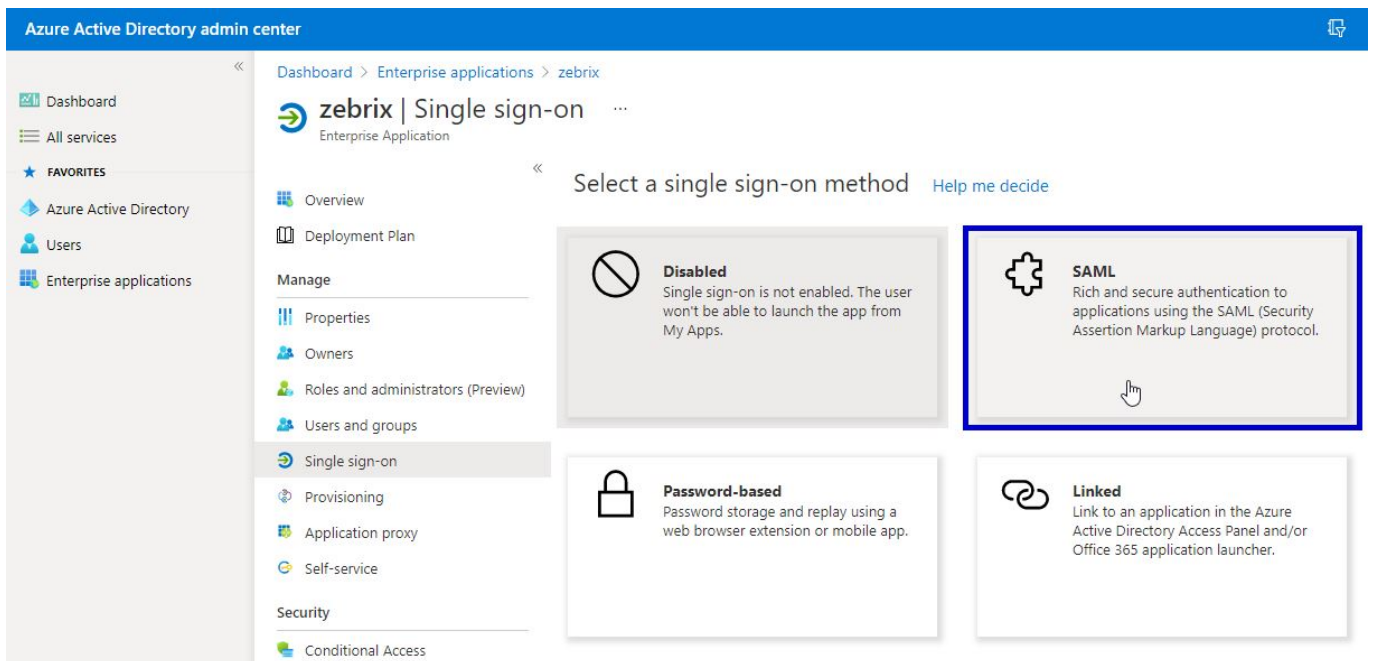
Azure Active Directory admin center

«

Dashboard
All services
FAVORITES
Azure Active Directory
Users
Enterprise applications

Dashboard > Enterprise applications > zebrix

zebrix | Single sign-on ...
Enterprise Application

«

Overview
Deployment Plan
Manage
Properties
Owners
Roles and administrators (Preview)
Users and groups
Single sign-on
Provisioning
Application proxy
Self-service
Security
Conditional Access

Select a single sign-on method Help me decide

Disabled
Single sign-on is not enabled. The user won't be able to launch the app from My Apps.

SAML
Rich and secure authentication to applications using the SAML (Security Assertion Markup Language) protocol.

Password-based
Password storage and replay using a web browser extension or mobile app.

Linked
Link to an application in the Azure Active Directory Access Panel and/or Office 365 application launcher.